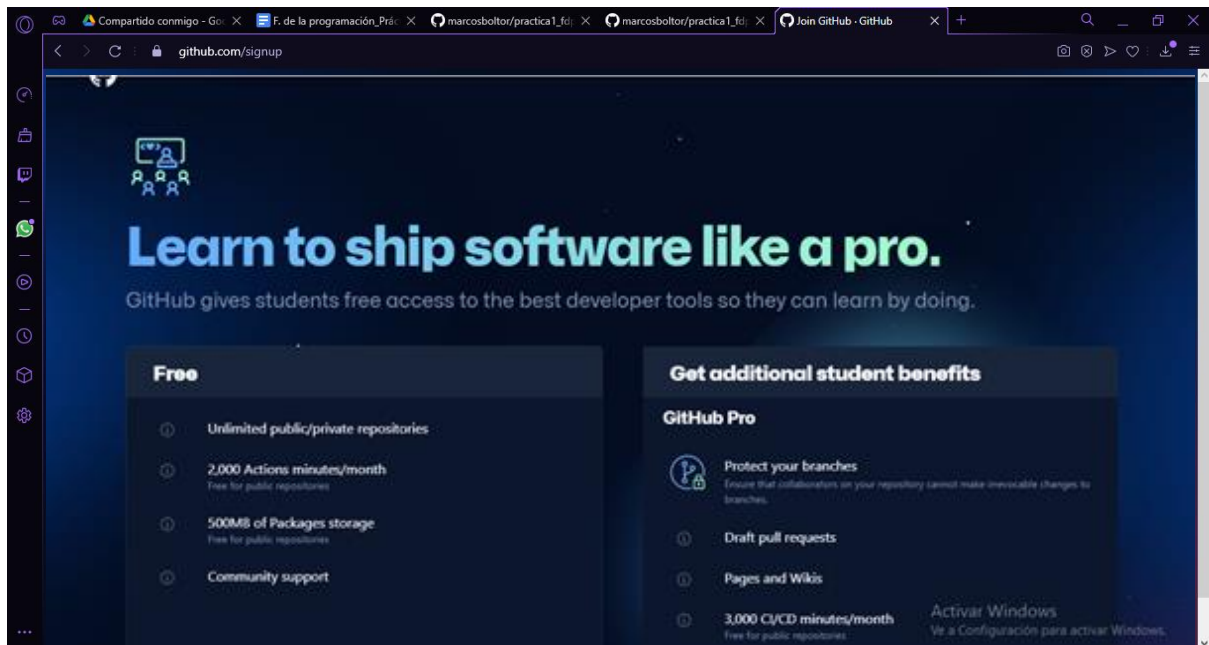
Compartido conmigo - Goo ×
F. de la programación_Prác ×
marcosboltor/practica1_fdp ×
marcosboltor/practica1_fdp ×
Join GitHub · GitHub ×
+

github.com/signup

Learn to ship software like a pro.

GitHub gives students free access to the best developer tools so they can learn by doing.

Free

Unlimited public/private repositories

2,000 Actions minutes/month
Free for public repositories

500MB of Packages storage
Free for public repositories

Community support

Get additional student benefits

GitHub Pro

Protect your branches
Ensure that collaborators on your repository cannot make irrevocable changes to branches.

Draft pull requests

Pages and Wikis

3,000 CI/CD minutes/month
Free for public repositories

Activar Windows
Ve a Configuración para activar Windows.